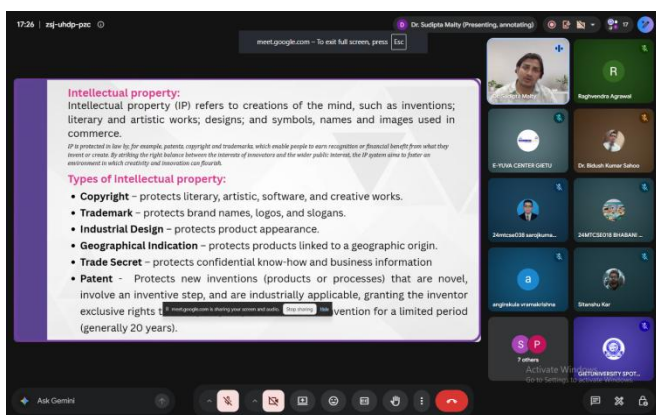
17:26 | zsj-uhdp-pzc

Dr. Sudipta Maity (Presenting, annotating)

17

meet.google.com – To exit full screen, press Esc

Intellectual property:

Intellectual property (IP) refers to creations of the mind, such as inventions; literary and artistic works; designs; and symbols, names and images used in commerce.

IP is protected in law by, for example, patents, copyright and trademarks, which enable people to earn recognition or financial benefit from what they invent or create. By striking the right balance between the interests of innovators and the wider public interest, the IP system aims to foster an environment in which creativity and innovation can flourish.

Types of Intellectual property:

• Copyright – protects literary, artistic, software, and creative works.
• Trademark – protects brand names, logos, and slogans.
• Industrial Design – protects product appearance.
• Geographical Indication – protects products linked to a geographic origin.
• Trade Secret – protects confidential know-how and business information
• Patent - Protects new inventions (products or processes) that are novel, involve an inventive step, and are industrially applicable, granting the inventor exclusive rights t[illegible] vention for a limited period (generally 20 years).

meet.google.com is sharing your screen and audio. Stop sharing Hide

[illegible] Maity

R
Raghvendra Agrawal

E-YUVA CENTER GIETU

Dr. Bidush Kumar Sahoo

24mtcse038 sarojkuma...

24MTCSE018 BHABANI ...

a
angirekula vramakrishna

Sitanshu Kar

S P
7 others

GIETUNIVERSITY SPOT...

Activate Windows
Go to Settings to activate Windows.

Ask Gemini